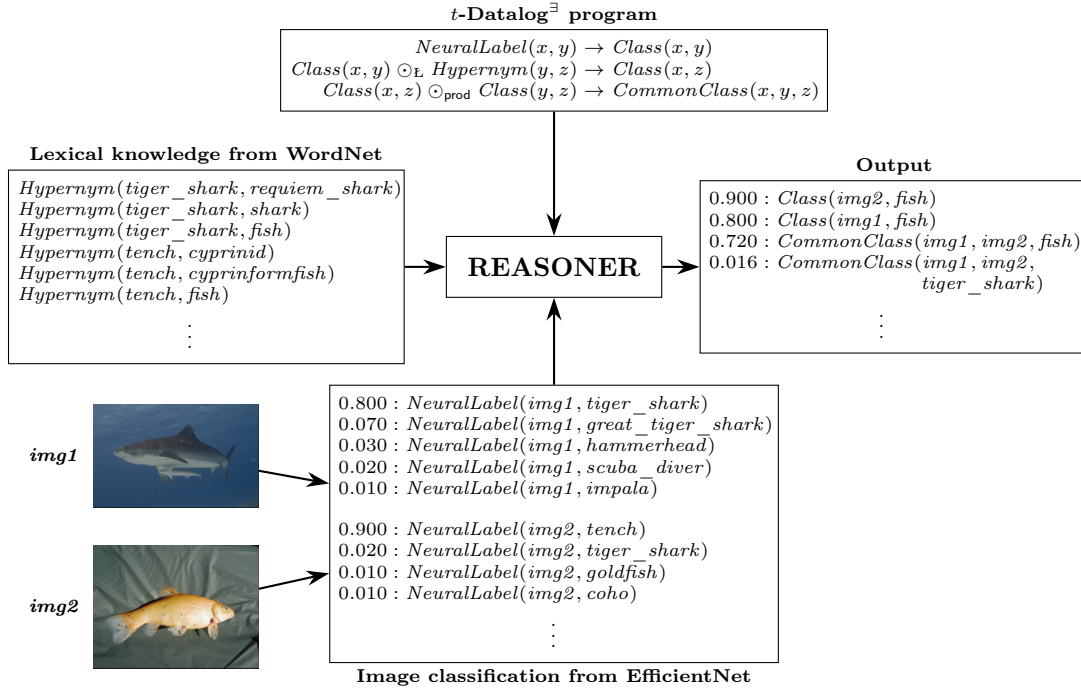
$t$-Datalog$^{\exists}$ program

$NeuralLabel(x, y) \rightarrow Class(x, y)$
$Class(x, y) \odot_{Ł} Hypernym(y, z) \rightarrow Class(x, z)$
$Class(x, z) \odot_{\mathsf{prod}} Class(y, z) \rightarrow CommonClass(x, y, z)$

Lexical knowledge from WordNet

$Hypernym(tiger\_shark, requiem\_shark)$
$Hypernym(tiger\_shark, shark)$
$Hypernym(tiger\_shark, fish)$
$Hypernym(tench, cyprinid)$
$Hypernym(tench, cyprinformfish)$
$Hypernym(tench, fish)$
$\vdots$

REASONER

Output

$0.900 : Class(img2, fish)$
$0.800 : Class(img1, fish)$
$0.720 : CommonClass(img1, img2, fish)$
$0.016 : CommonClass(img1, img2, tiger\_shark)$
$\vdots$

img1

img2

$0.800 : NeuralLabel(img1, tiger\_shark)$
$0.070 : NeuralLabel(img1, great\_tiger\_shark)$
$0.030 : NeuralLabel(img1, hammerhead)$
$0.020 : NeuralLabel(img1, scuba\_diver)$
$0.010 : NeuralLabel(img1, impala)$

$0.900 : NeuralLabel(img2, tench)$
$0.020 : NeuralLabel(img2, tiger\_shark)$
$0.010 : NeuralLabel(img2, goldfish)$
$0.010 : NeuralLabel(img2, coho)$
$\vdots$

Image classification from EfficientNet